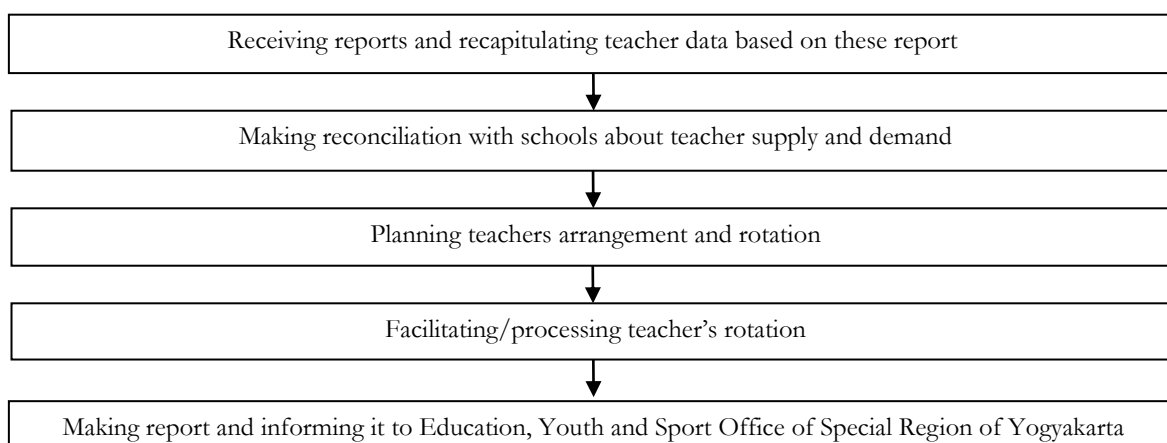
Receiving reports and recapitulating teacher data based on these report

Making reconciliation with schools about teacher supply and demand

Planning teachers arrangement and rotation

Facilitating/processing teacher's rotation

Making report and informing it to Education, Youth and Sport Office of Special Region of Yogyakarta